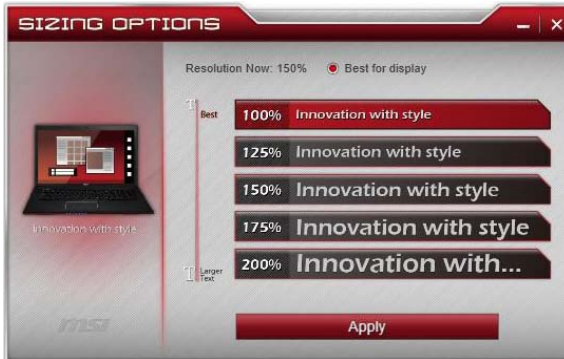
SIZING OPTIONS

Resolution Now: 150% Best for display

Best

100% Innovation with style

125% Innovation with style

150% Innovation with style

175% Innovation with style

200% Innovation with...

Larger Text

Innovation with style

msi

Apply